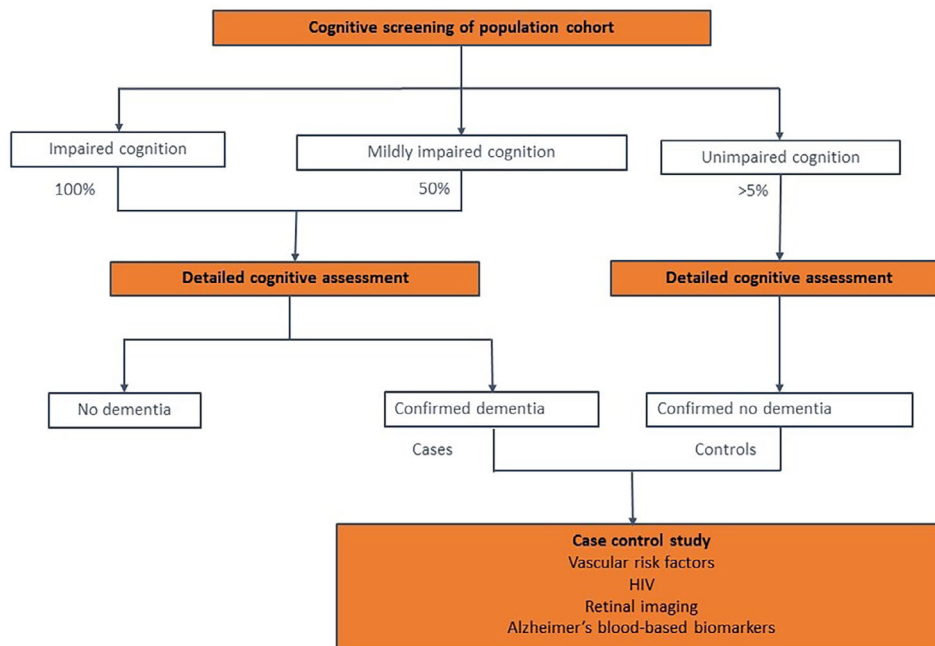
Cognitive screening of population cohort

Impaired cognition

100%

Mildly impaired cognition

50%

Unimpaired cognition

>5%

Detailed cognitive assessment

Detailed cognitive assessment

No dementia

Confirmed dementia

Cases

Confirmed no dementia

Controls

Case control study
Vascular risk factors
HIV
Retinal imaging
Alzheimer's blood-based biomarkers